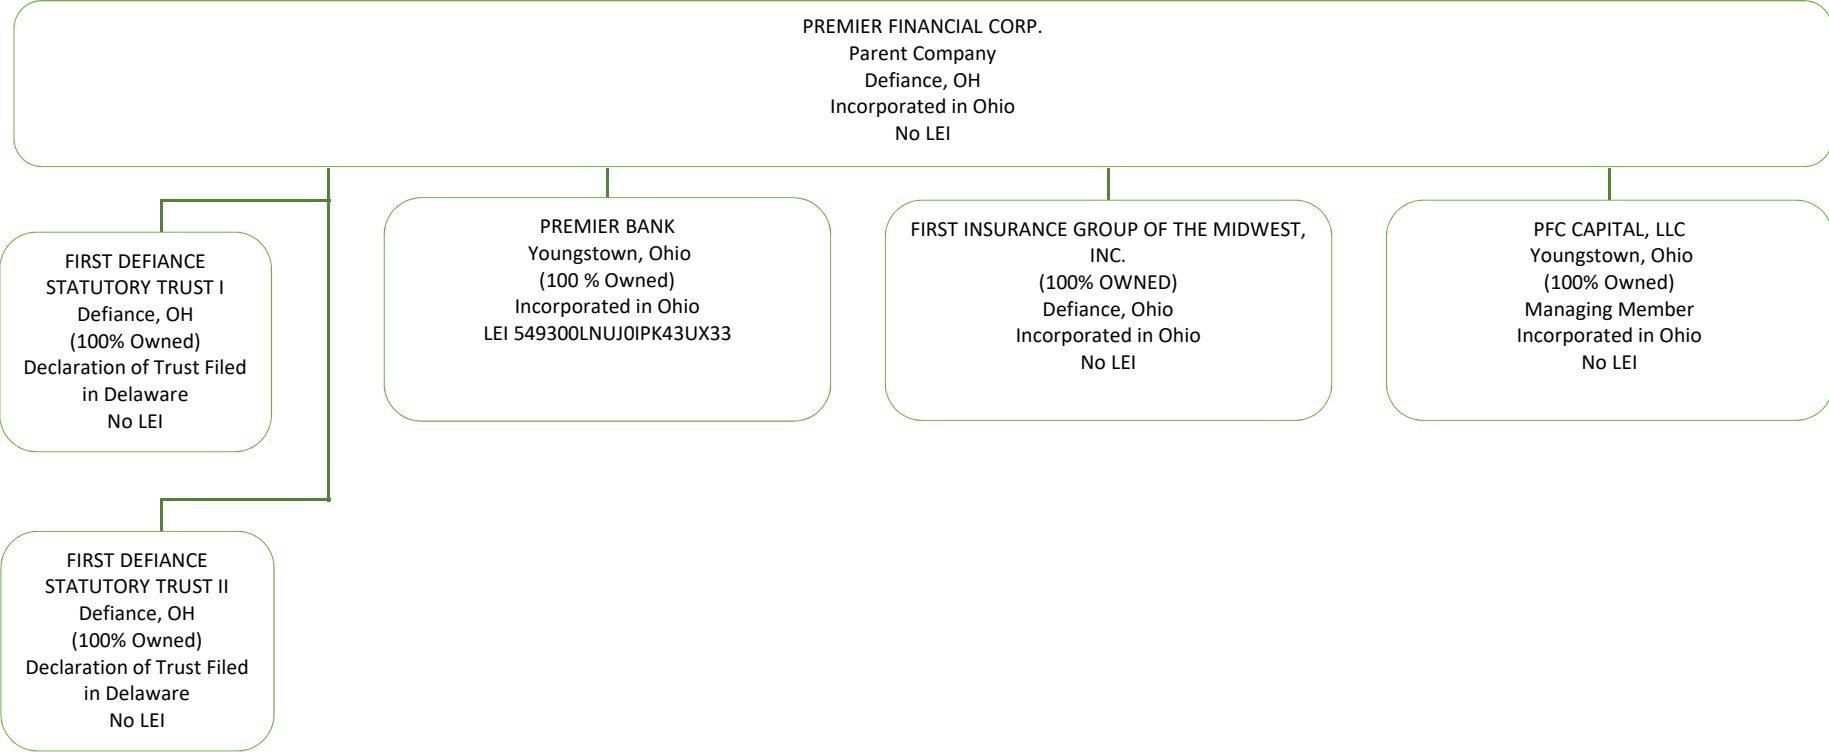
PREMIER FINANCIAL CORP.
Parent Company
Defiance, OH
Incorporated in Ohio
No LEI

FIRST DEFIANCE STATUTORY TRUST I
Defiance, OH
(100% Owned)
Declaration of Trust Filed in Delaware
No LEI

FIRST DEFIANCE STATUTORY TRUST II
Defiance, OH
(100% Owned)
Declaration of Trust Filed in Delaware
No LEI

PREMIER BANK
Youngstown, Ohio
(100 % Owned)
Incorporated in Ohio
LEI 549300LNUJ0IPK43UX33

FIRST INSURANCE GROUP OF THE MIDWEST, INC.
(100% OWNED)
Defiance, Ohio
Incorporated in Ohio
No LEI

PFC CAPITAL, LLC
Youngstown, Ohio
(100% Owned)
Managing Member
Incorporated in Ohio
No LEI